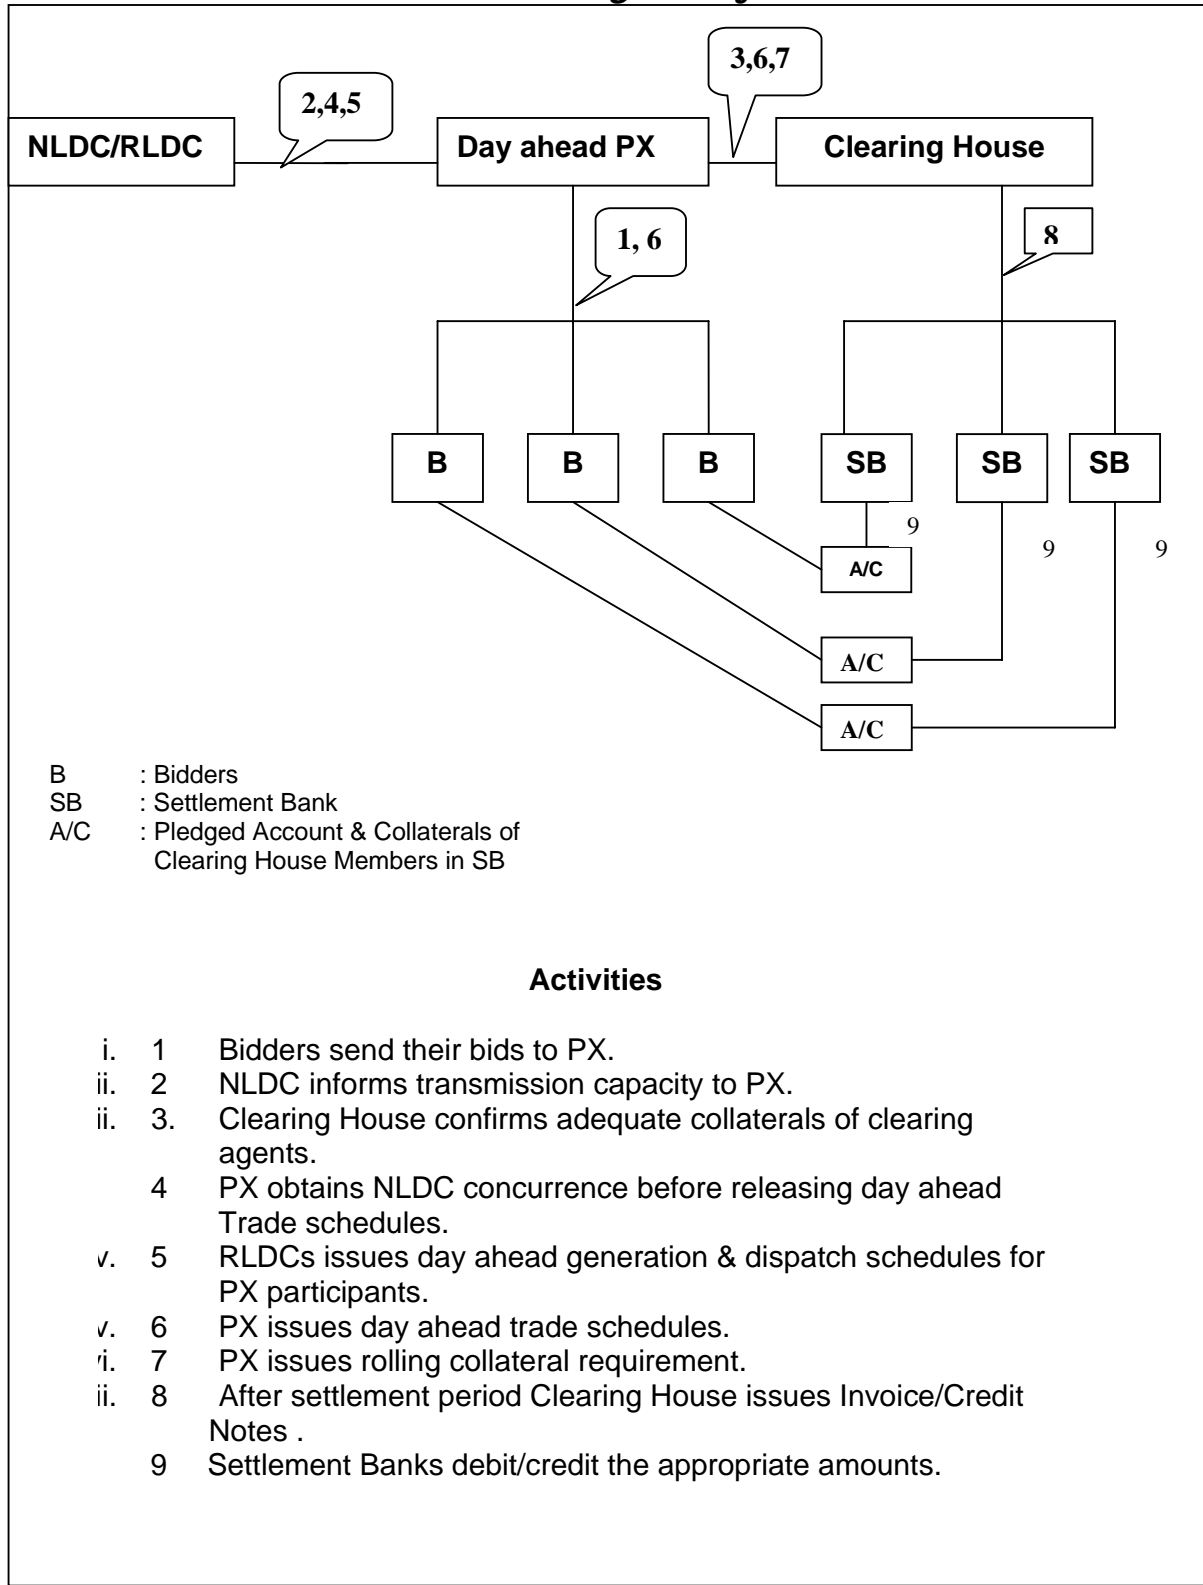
3,6,7

2,4,5

NLDC/RLDC

Day ahead PX

Clearing House

1, 6

8

B

B

B

SB

SB

SB

9

9

9

A/C

A/C

A/C

B : Bidders
SB : Settlement Bank
A/C : Pledged Account & Collaterals of Clearing House Members in SB

Activities

i. 1 Bidders send their bids to PX.
ii. 2 NLDC informs transmission capacity to PX.
ii. 3. Clearing House confirms adequate collaterals of clearing agents.
4 PX obtains NLDC concurrence before releasing day ahead Trade schedules.
v. 5 RLDCs issues day ahead generation & dispatch schedules for PX participants.
v. 6 PX issues day ahead trade schedules.
i. 7 PX issues rolling collateral requirement.
ii. 8 After settlement period Clearing House issues Invoice/Credit Notes .
9 Settlement Banks debit/credit the appropriate amounts.